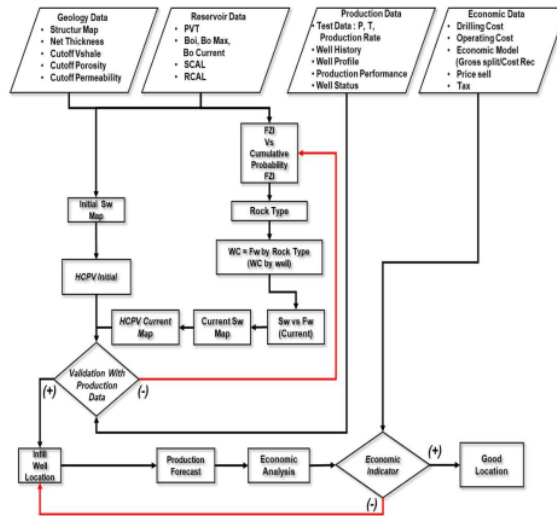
Geology Data
• Structur Map
• Net Thickness
• Cutoff Vshale
• Cutoff Porosity
• Cutoff Permeability

Reservoir Data
• PVT
• Boi, Bo Max, Bo Current
• SCAL
• RCAL

Production Data
• Test Data : P, T, Production Rate
• Well History
• Well Profile
• Production Performance
• Well Status

Economic Data
• Drilling Cost
• Operating Cost
• Economic Model (Gross split/Cost Rec
• Price sell
• Tax

FZI Vs Cumulative Probability FZI

Initial Sw Map

Rock Type

HCPV Initial

WC = Fw by Rock Type (WC by well)

HCPV Current Map

Current Sw Map

Sw vs Fw (Current)

Validation With Production Data

(+)

(-)

Infill Well Location

Production Forecast

Economic Analysis

Economic Indicator

(+)

Good Location

(-)